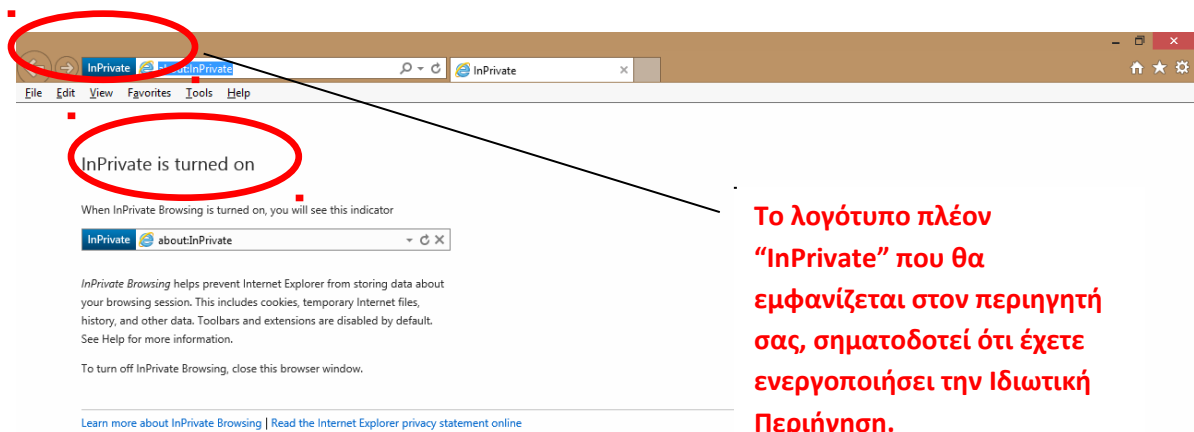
InPrivate about:InPrivate

InPrivate

File Edit View Favorites Tools Help

InPrivate is turned on

When InPrivate Browsing is turned on, you will see this indicator

InPrivate about:InPrivate

*InPrivate Browsing* helps prevent Internet Explorer from storing data about your browsing session. This includes cookies, temporary Internet files, history, and other data. Toolbars and extensions are disabled by default. See Help for more information.

To turn off InPrivate Browsing, close this browser window.

Learn more about InPrivate Browsing | Read the Internet Explorer privacy statement online

Το λογότυπο πλέον "InPrivate" που θα εμφανίζεται στον περιηγητή σας, σηματοδοτεί ότι έχετε ενεργοποιήσει την Ιδιωτική Περιήγηση.